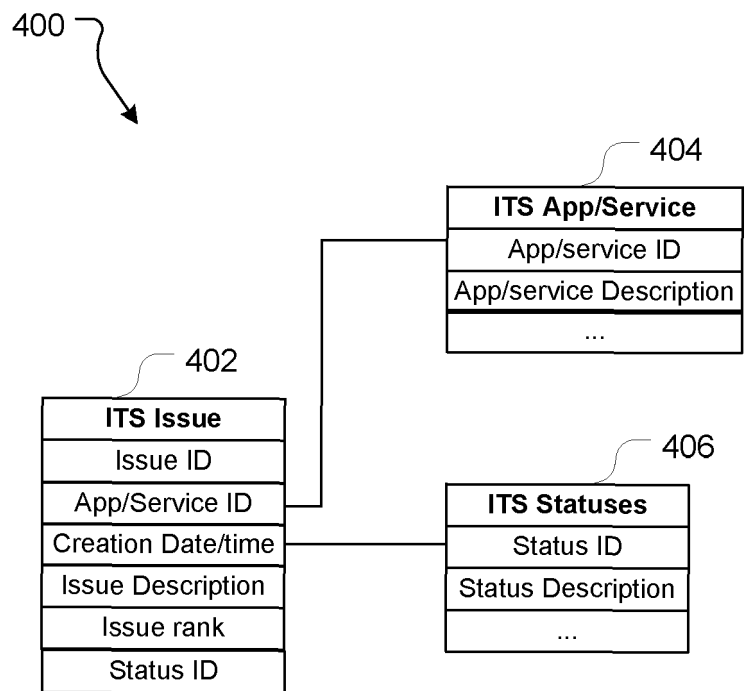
400

404

| ITS App/Service |
|---|
| App/service ID |
| App/service Description |
| ... |

402

| ITS Issue |
|---|
| Issue ID |
| App/Service ID |
| Creation Date/time |
| Issue Description |
| Issue rank |
| Status ID |

406

| ITS Statuses |
|---|
| Status ID |
| Status Description |
| ... |